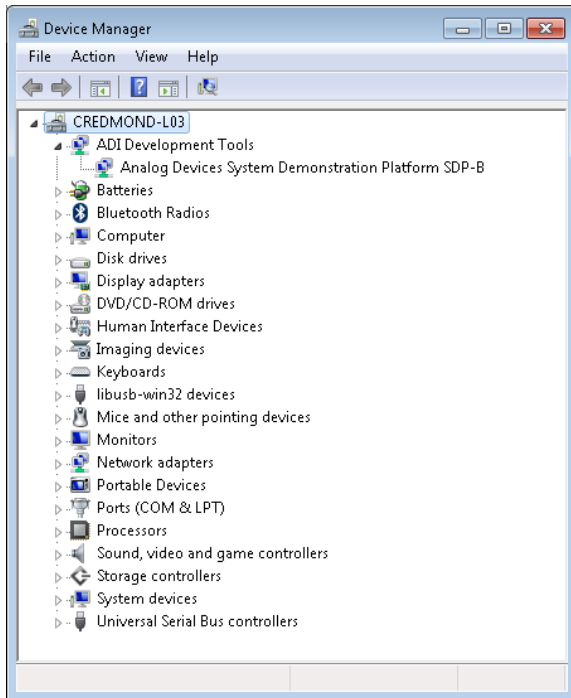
Device Manager

File Action View Help

CREDMOND-L03
ADI Development Tools
Analog Devices System Demonstration Platform SDP-B
Batteries
Bluetooth Radios
Computer
Disk drives
Display adapters
DVD/CD-ROM drives
Human Interface Devices
Imaging devices
Keyboards
libusb-win32 devices
Mice and other pointing devices
Monitors
Network adapters
Portable Devices
Ports (COM & LPT)
Processors
Sound, video and game controllers
Storage controllers
System devices
Universal Serial Bus controllers